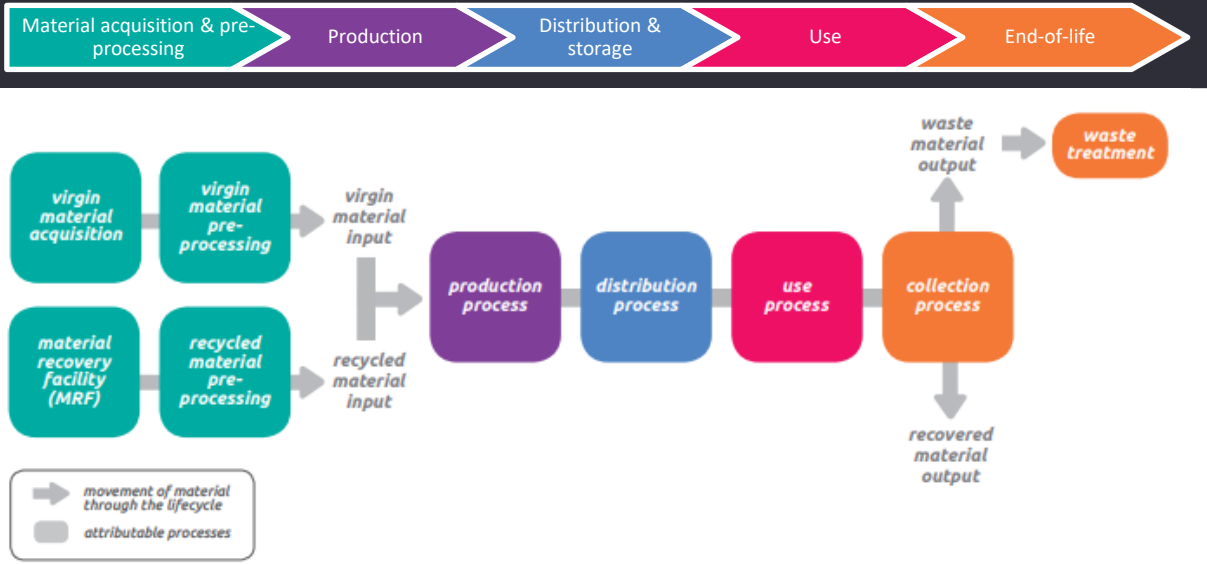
Material acquisition & pre-processing

Production

Distribution & storage

Use

End-of-life

virgin material acquisition

virgin material pre-processing

virgin material input

material recovery facility (MRF)

recycled material pre-processing

recycled material input

production process

distribution process

use process

collection process

waste material output

waste treatment

recovered material output

movement of material through the lifecycle

attributable processes